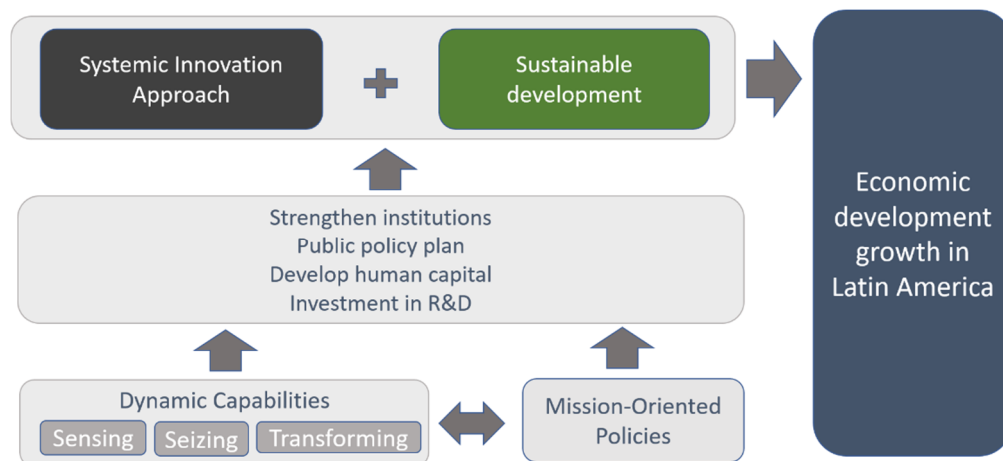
Systemic Innovation Approach

+

Sustainable development

Economic development growth in Latin America

Strengthen institutions
Public policy plan
Develop human capital
Investment in R&D

Dynamic Capabilities

Sensing

Seizing

Transforming

Mission-Oriented Policies